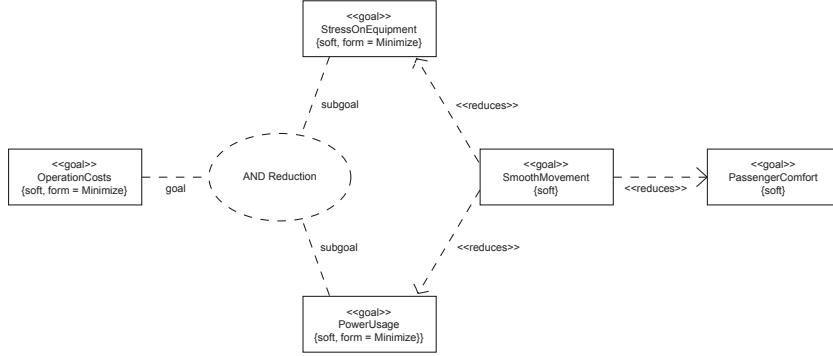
<<goal>>
StressOnEquipment
{soft, form = Minimize}

subgoal

<<reduces>>

<<goal>>
OperationCosts
{soft, form = Minimize}

goal

AND Reduction

<<goal>>
SmoothMovement
{soft}

<<reduces>>

<<goal>>
PassengerComfort
{soft}

subgoal

<<reduces>>

<<goal>>
PowerUsage
{soft, form = Minimize}}